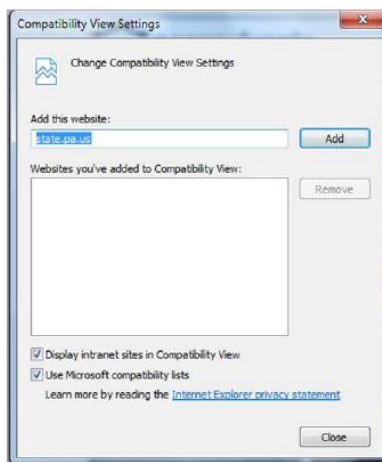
Compatibility View Settings

Change Compatibility View Settings

Add this website:

state.pa.us

Add

Websites you've added to Compatibility View:

Remove

Display intranet sites in Compatibility View

Use Microsoft compatibility lists

Learn more by reading the Internet Explorer privacy statement

Close